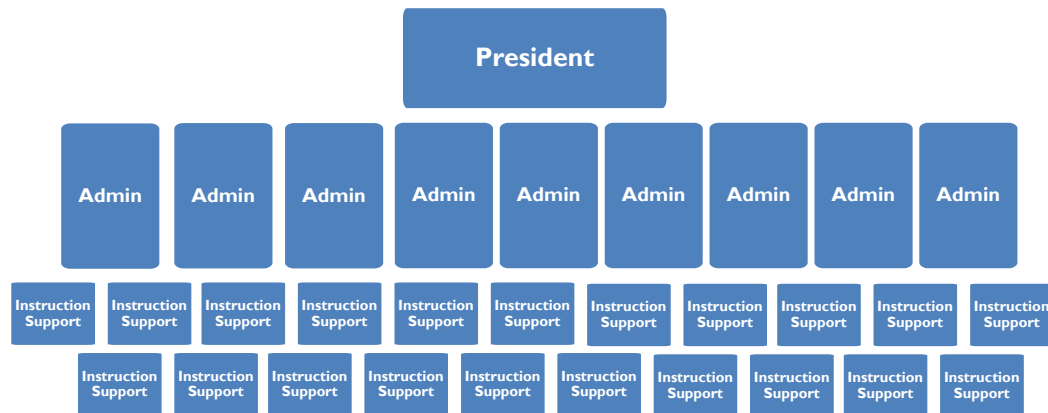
President

Admin
Admin
Admin
Admin
Admin
Admin
Admin
Admin
Admin

Instruction Support
Instruction Support
Instruction Support
Instruction Support
Instruction Support
Instruction Support
Instruction Support
Instruction Support
Instruction Support
Instruction Support
Instruction Support

Instruction Support
Instruction Support
Instruction Support
Instruction Support
Instruction Support
Instruction Support
Instruction Support
Instruction Support
Instruction Support
Instruction Support